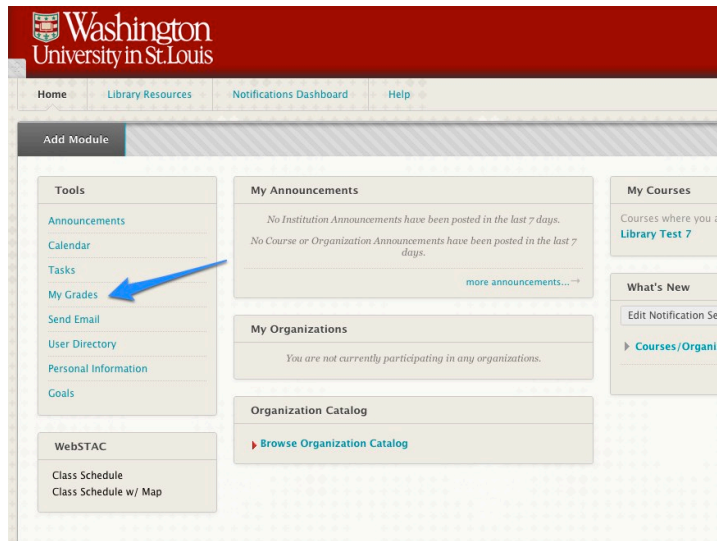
Washington University in St.Louis

Home
Library Resources
Notifications Dashboard
Help

Add Module

Tools
Announcements
Calendar
Tasks
My Grades
Send Email
User Directory
Personal Information
Goals

WebSTAC
Class Schedule
Class Schedule w/ Map

My Announcements
No Institution Announcements have been posted in the last 7 days.
No Course or Organization Announcements have been posted in the last 7 days.
more announcements... →

My Organizations
You are not currently participating in any organizations.

Organization Catalog
Browse Organization Catalog

My Courses
Courses where you a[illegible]
Library Test 7

What's New
Edit Notification Se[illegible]
Courses/Organi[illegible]